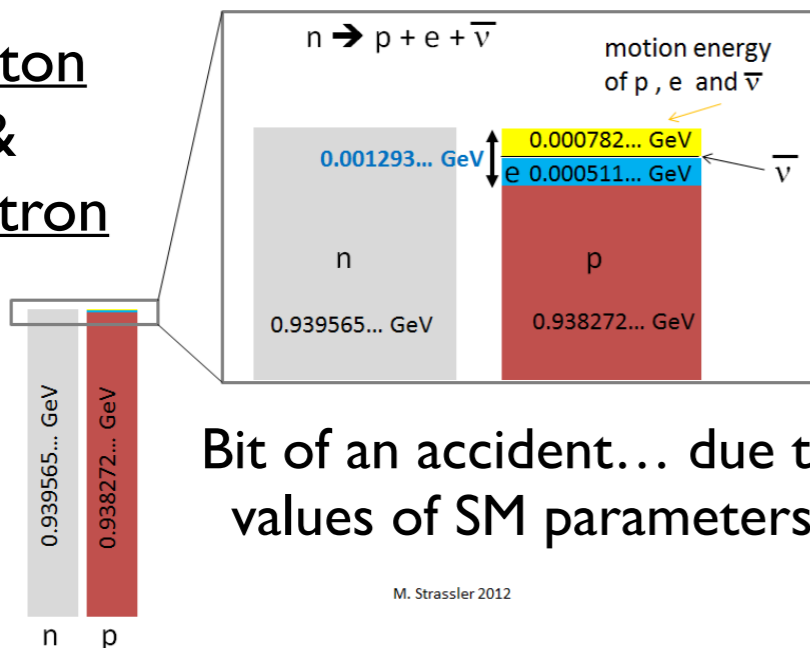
ton
&
tron

$n \rightarrow p + e + \overline{\nu}$

motion energy of p , e and $\overline{\nu}$

0.000782... GeV

0.001293... GeV

e 0.000511... GeV

$\overline{\nu}$

n

p

0.939565... GeV

0.938272... GeV

0.939565... GeV

0.938272... GeV

n p

Bit of an accident… due t
values of SM parameters

M. Strassler 2012